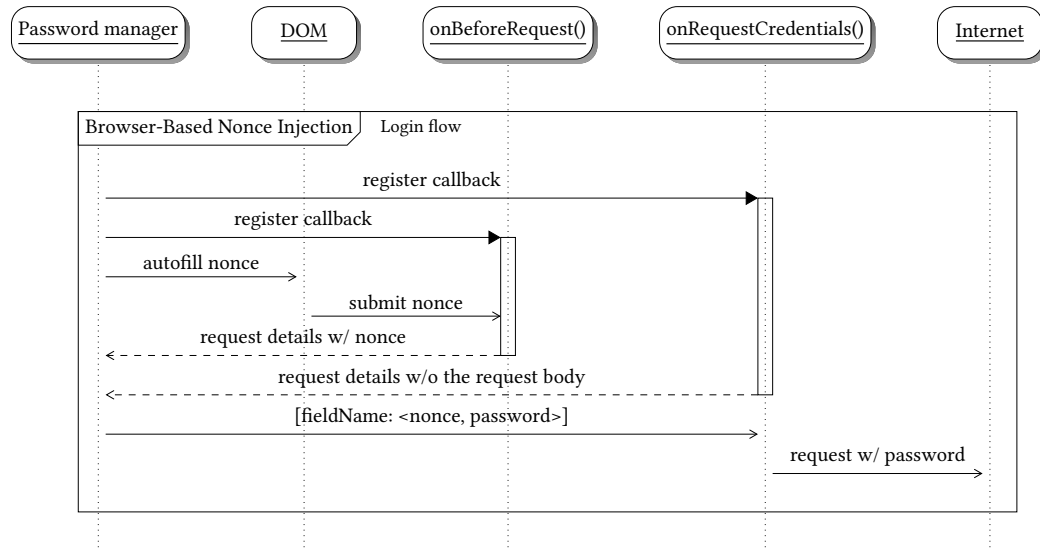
Password manager

DOM

onBeforeRequest()

onRequestCredentials()

Internet

Browser-Based Nonce Injection

Login flow

register callback

register callback

autofill nonce

submit nonce

request details w/ nonce

request details w/o the request body

[fieldName: <nonce, password>]

request w/ password